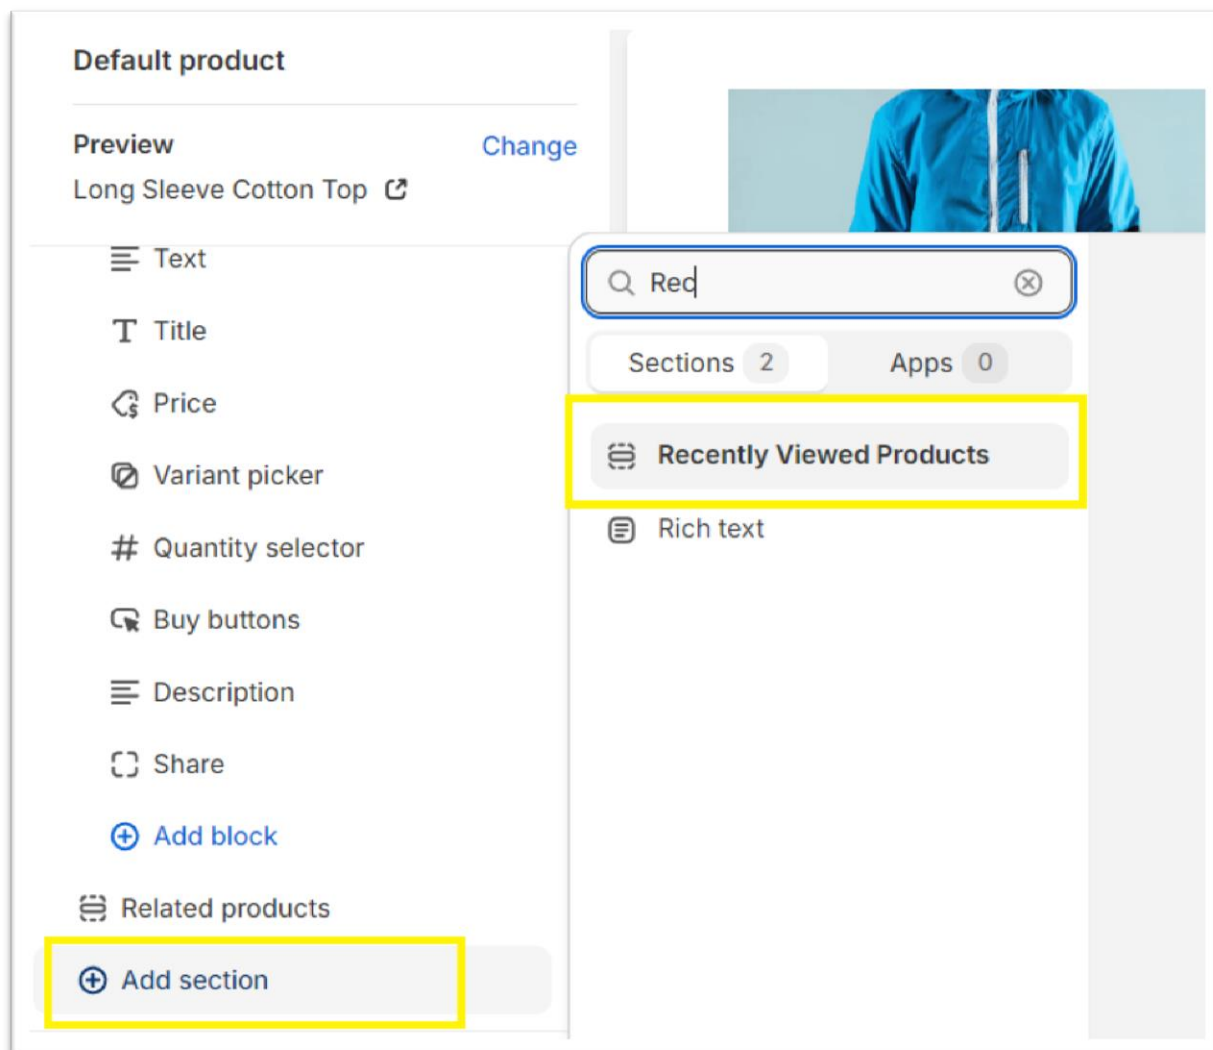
Default product

Preview
Change
Long Sleeve Cotton Top

Text
Title
Price
Variant picker
Quantity selector
Buy buttons
Description
Share
Add block
Related products
Add section

Rec

Sections 2
Apps 0

Recently Viewed Products
Rich text